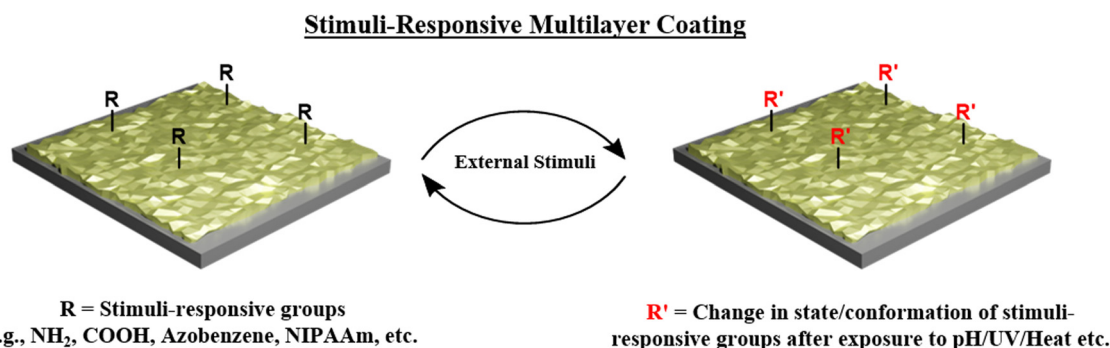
Stimuli-Responsive Multilayer Coating

R
R
R
R

External Stimuli

R'
R'
R'
R'

R = Stimuli-responsive groups
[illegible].g., $NH_2$, COOH, Azobenzene, NIPAAm, etc.

R' = Change in state/conformation of stimuli-responsive groups after exposure to pH/UV/Heat etc.